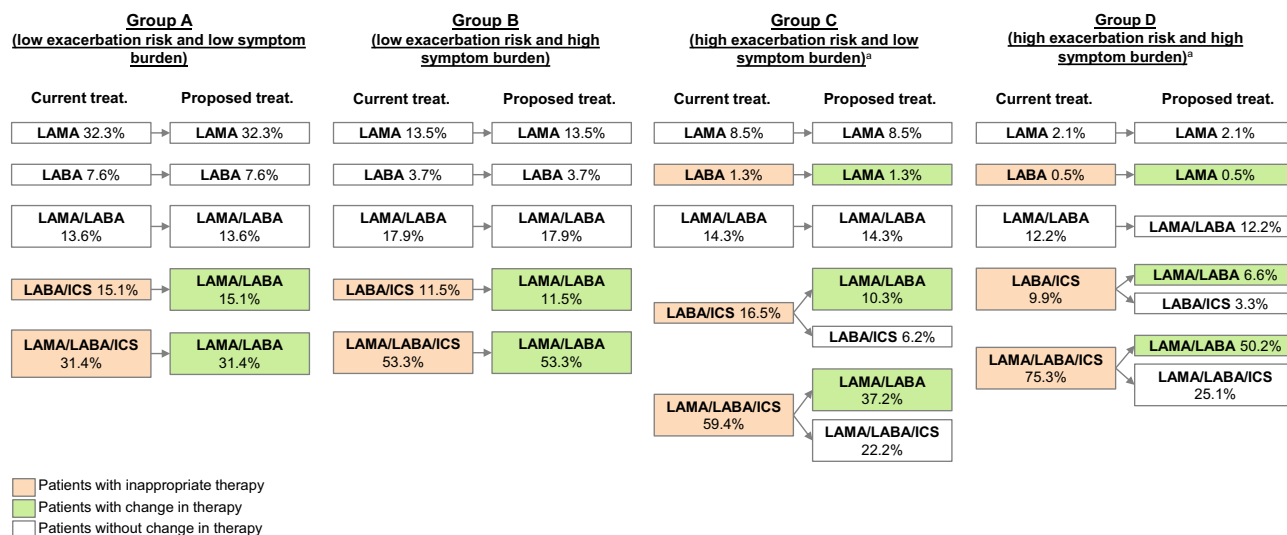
Group A
(low exacerbation risk and low symptom burden)

| Current treat. | Proposed treat. |
|---|---|
| LAMA 32.3% | LAMA 32.3% |
| LABA 7.6% | LABA 7.6% |
| LAMA/LABA 13.6% | LAMA/LABA 13.6% |
| LABA/ICS 15.1% | LAMA/LABA 15.1% |
| LAMA/LABA/ICS 31.4% | LAMA/LABA 31.4% |

Group B
(low exacerbation risk and high symptom burden)

| Current treat. | Proposed treat. |
|---|---|
| LAMA 13.5% | LAMA 13.5% |
| LABA 3.7% | LABA 3.7% |
| LAMA/LABA 17.9% | LAMA/LABA 17.9% |
| LABA/ICS 11.5% | LAMA/LABA 11.5% |
| LAMA/LABA/ICS 53.3% | LAMA/LABA 53.3% |

Group C
(high exacerbation risk and low symptom burden)$^a$

| Current treat. | Proposed treat. |
|---|---|
| LAMA 8.5% | LAMA 8.5% |
| LABA 1.3% | LAMA 1.3% |
| LAMA/LABA 14.3% | LAMA/LABA 14.3% |
| LABA/ICS 16.5% | LAMA/LABA 10.3% |
| | LABA/ICS 6.2% |
| LAMA/LABA/ICS 59.4% | LAMA/LABA 37.2% |
| | LAMA/LABA/ICS 22.2% |

Group D
(high exacerbation risk and high symptom burden)$^a$

| Current treat. | Proposed treat. |
|---|---|
| LAMA 2.1% | LAMA 2.1% |
| LABA 0.5% | LAMA 0.5% |
| LAMA/LABA 12.2% | LAMA/LABA 12.2% |
| LABA/ICS 9.9% | LAMA/LABA 6.6% |
| | LABA/ICS 3.3% |
| LAMA/LABA/ICS 75.3% | LAMA/LABA 50.2% |
| | LAMA/LABA/ICS 25.1% |

Patients with inappropriate therapy
Patients with change in therapy
Patients without change in therapy